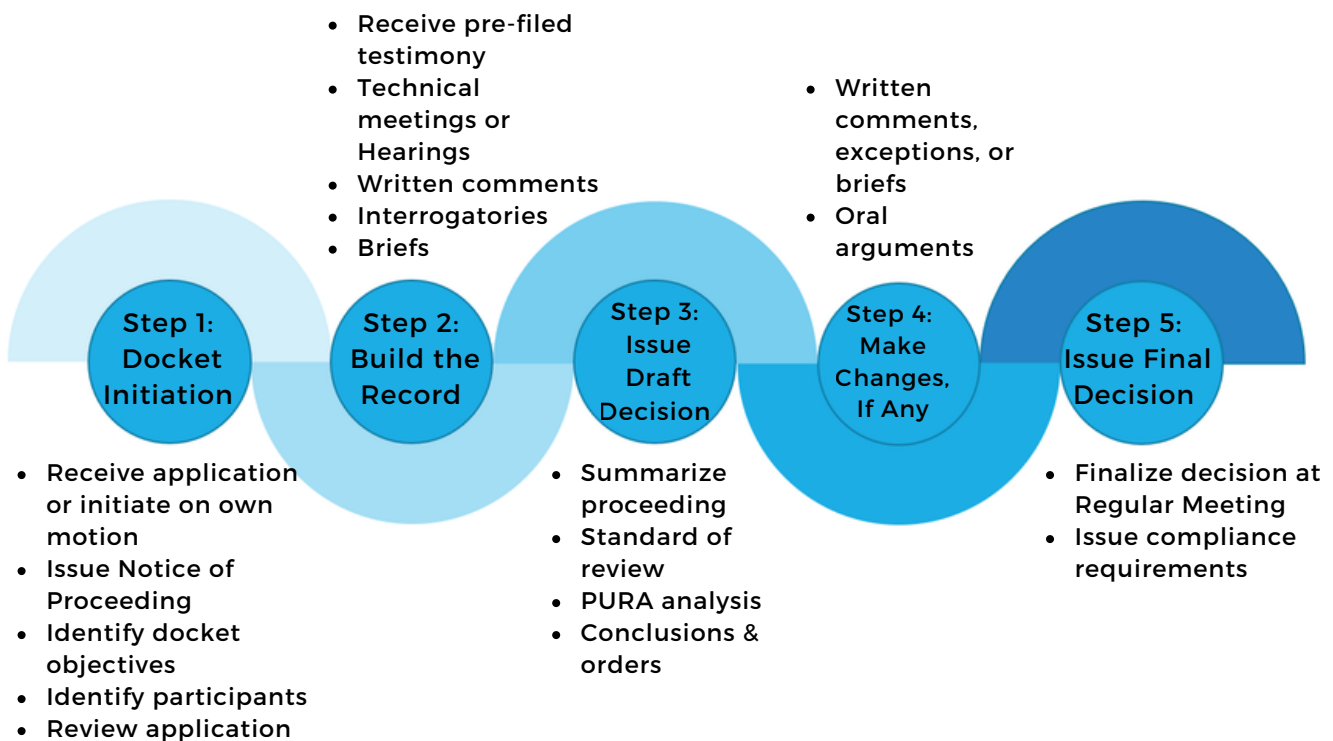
Step 1: Docket Initiation

- Receive application or initiate on own motion
- Issue Notice of Proceeding
- Identify docket objectives
- Identify participants
- Review application

Step 2: Build the Record

- Receive pre-filed testimony
- Technical meetings or Hearings
- Written comments
- Interrogatories
- Briefs

Step 3: Issue Draft Decision

- Summarize proceeding
- Standard of review
- PURA analysis
- Conclusions & orders

Step 4: Make Changes, If Any

- Written comments, exceptions, or briefs
- Oral arguments

Step 5: Issue Final Decision

- Finalize decision at Regular Meeting
- Issue compliance requirements